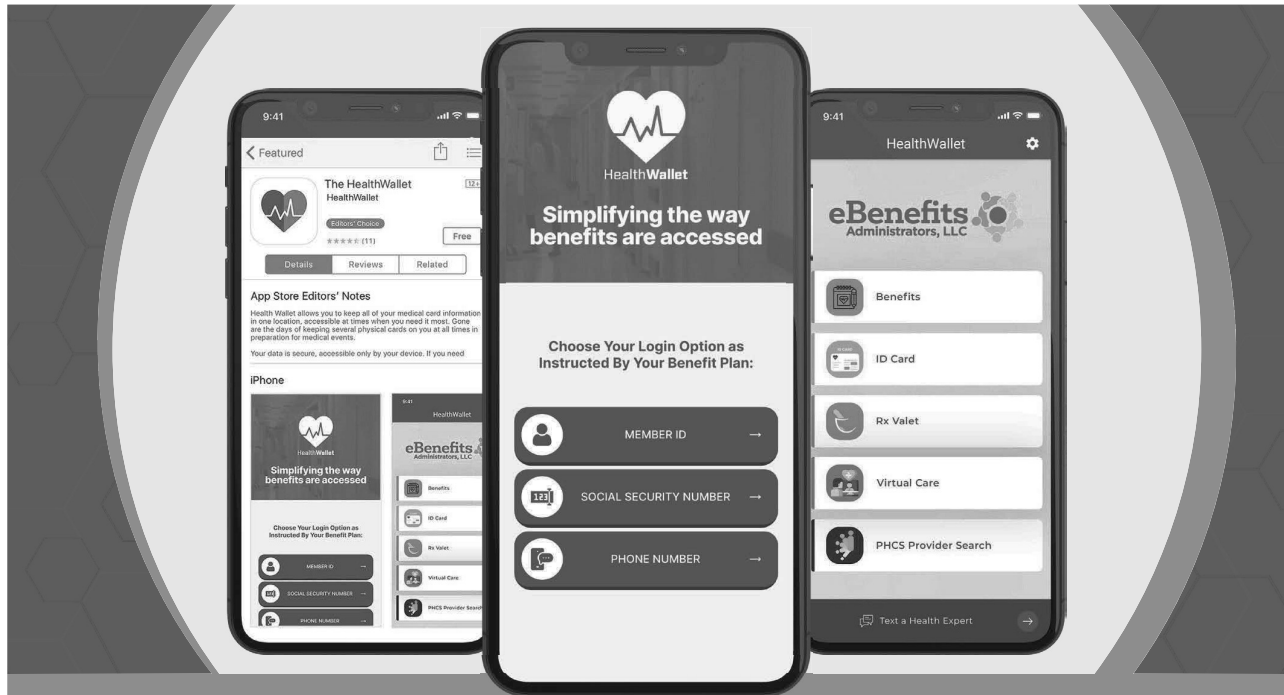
9:41

Featured

The HealthWallet
HealthWallet

12+

Editors' Choice

(11)

Free

Details | Reviews | Related

App Store Editors' Notes

Health Wallet allows you to keep all of your medical card information in one location, accessible at times when you need it most. Gone are the days of keeping several physical cards on you at all times in preparation for medical events.

Your data is secure, accessible only by your device. If you need

iPhone

HealthWallet

Simplifying the way benefits are accessed

Choose Your Login Option as Instructed By Your Benefit Plan:

MEMBER ID →

SOCIAL SECURITY NUMBER →

PHONE NUMBER →

9:41

HealthWallet

eBenefits Administrators, LLC

Benefits

ID Card

Rx Valet

Virtual Care

PHCS Provider Search

HealthWallet

Simplifying the way benefits are accessed

Choose Your Login Option as Instructed By Your Benefit Plan:

123

MEMBER ID →

SOCIAL SECURITY NUMBER →

PHONE NUMBER →

9:41

HealthWallet

eBenefits Administrators, LLC

Benefits

ID Card

Rx Valet

Virtual Care

PHCS Provider Search

Text a Health Expert →